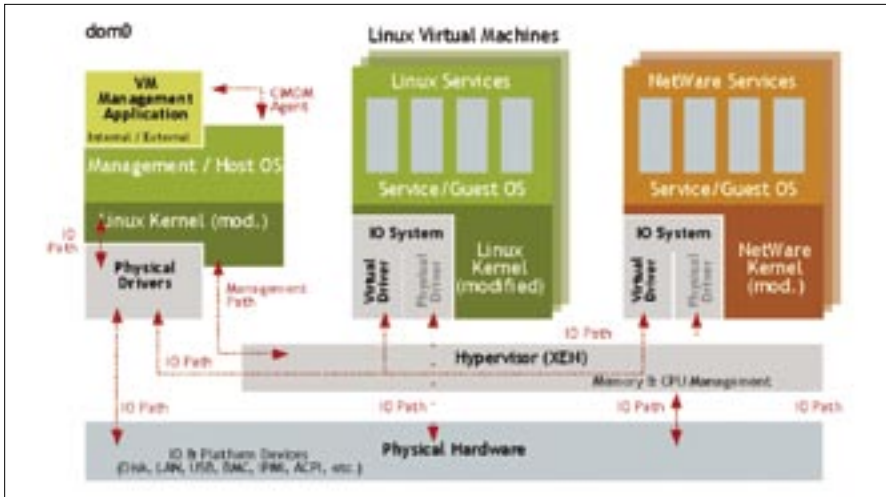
dom0

Linux Virtual Machines

VM Management Application

Internal / External

CIMOM Agent

Management / Host OS

Linux Kernel (mod.)

IO Path

Physical Drivers

Management Path

Linux Services

Service/Guest OS

IO System

Virtual Driver

Physical Driver

Linux Kernel (modified)

NetWare Services

Service/Guest OS

IO System

Virtual Driver

Physical Driver

NetWare Kernel (mod.)

IO Path

IO Path

Hypervisor (XEN)

Memory & CPU Management

IO Path

IO Path

IO Path

IO Path

Physical Hardware

IO & Platform Devices (Disk, LAN, USB, BMC, IPMI, ACPI, etc.)